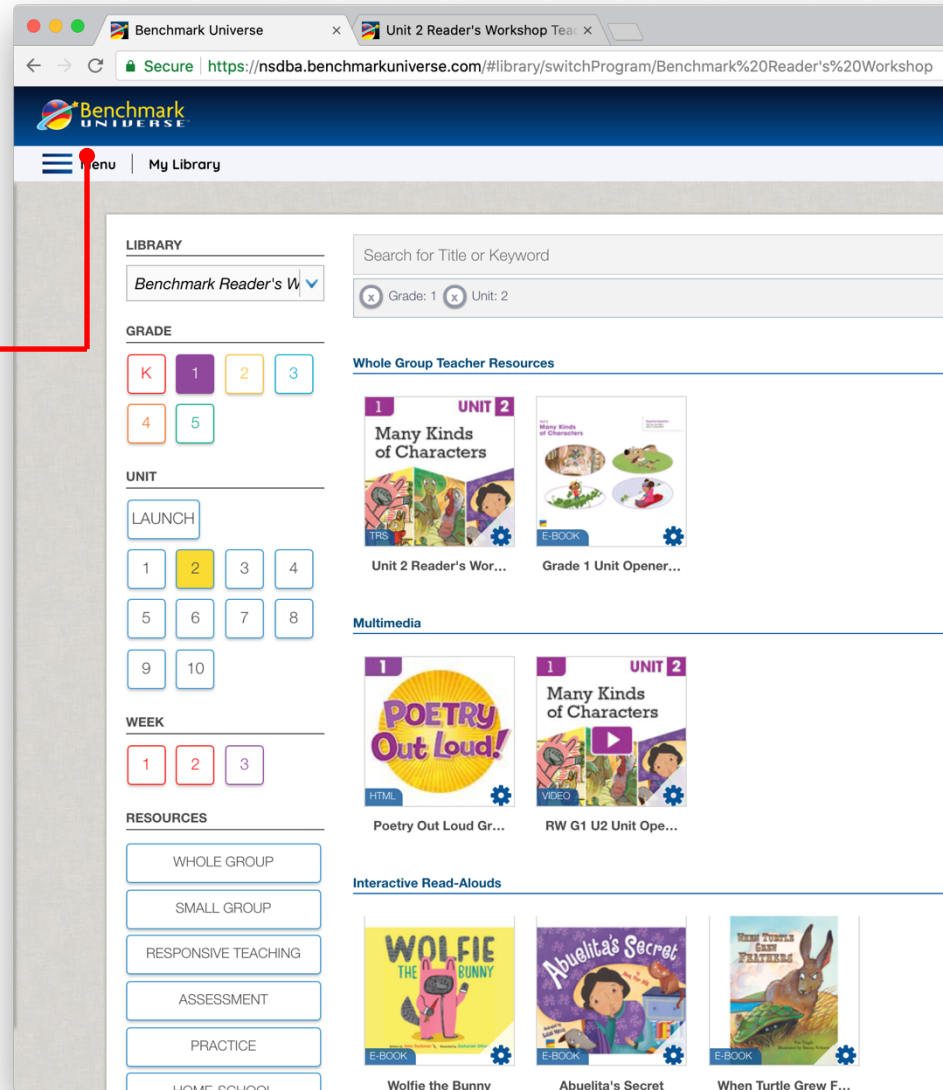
Benchmark Universe ×
Unit 2 Reader's Workshop Tea ×

Secure https://nsdba.benchmarkuniverse.com/#library/switchProgram/Benchmark%20Reader's%20Workshop

Benchmark UNIVERSE

Menu | My Library

LIBRARY
Benchmark Reader's W

GRADE
K 1 2 3
4 5

UNIT
LAUNCH
1 2 3 4
5 6 7 8
9 10

WEEK
1 2 3

RESOURCES
WHOLE GROUP
SMALL GROUP
RESPONSIVE TEACHING
ASSESSMENT
PRACTICE
HOME-SCHOOL

Search for Title or Keyword
x Grade: 1 x Unit: 2

Whole Group Teacher Resources

1 UNIT 2 Many Kinds of Characters
TRS
Unit 2 Reader's Wor...

Many Kinds of Characters
E-BOOK
Grade 1 Unit Opener...

Multimedia

1 POETRY Out Loud!
HTML
Poetry Out Loud Gr...

1 UNIT 2 Many Kinds of Characters
VIDEO
RW G1 U2 Unit Ope...

Interactive Read-Alouds

WOLFIE THE BUNNY
E-BOOK
Wolfie the Bunny

Abuelita's Secret
E-BOOK
Abuelita's Secret

When Turtle Grew Feathers
E-BOOK
When Turtle Grew F...